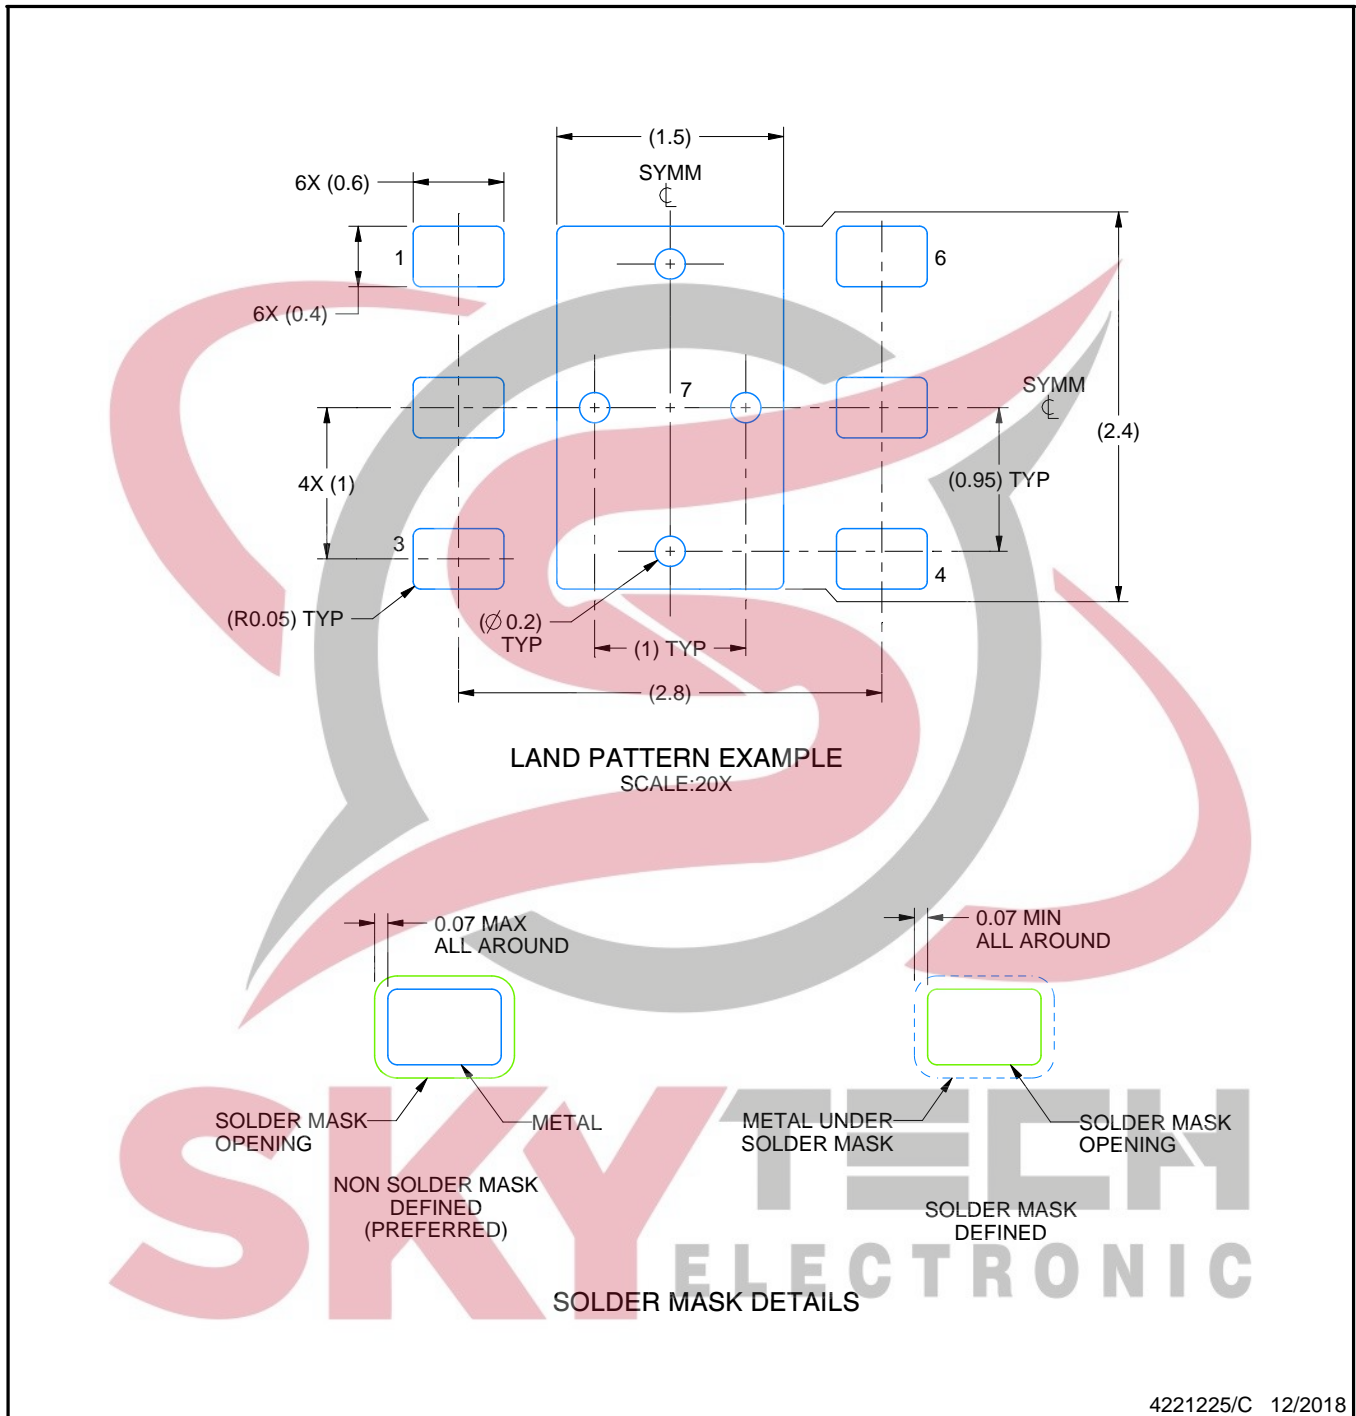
(1.5)

6X (0.6)

SYMM
℄

1

6

6X (0.4)

7

SYMM
℄

(2.4)

4X (1)

(0.95) TYP

3

4

(R0.05) TYP

($\varnothing$0.2)
TYP

(1) TYP

(2.8)

LAND PATTERN EXAMPLE
SCALE:20X

0.07 MAX
ALL AROUND

0.07 MIN
ALL AROUND

SOLDER MASK
OPENING

METAL

METAL UNDER
SOLDER MASK

SOLDER MASK
OPENING

NON SOLDER MASK
DEFINED
(PREFERRED)

SOLDER MASK
DEFINED

SKY TECH
ELECTRONIC

SOLDER MASK DETAILS

4221225/C 12/2018